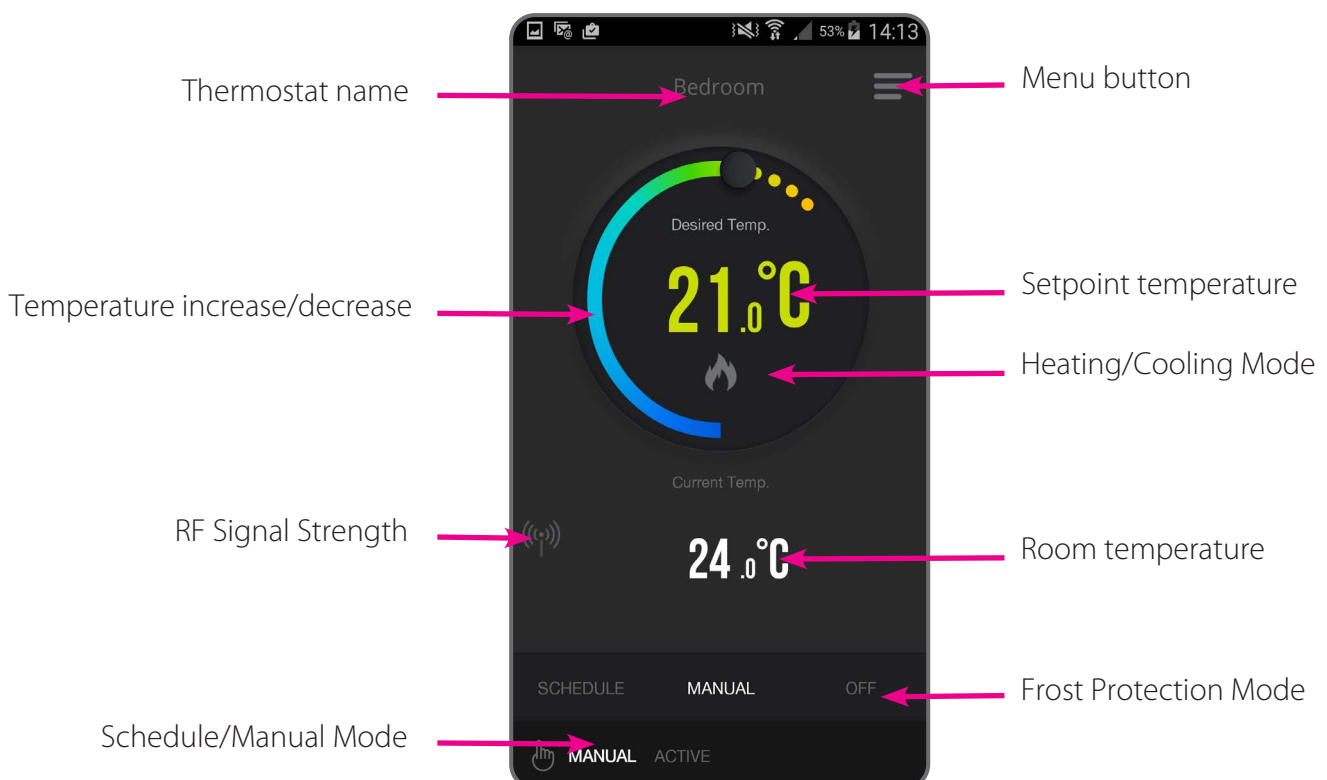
53% 14:13

Thermostat name

Bedroom

Menu button

Desired Temp.

Temperature increase/decrease

21.0°C

Setpoint temperature

Heating/Cooling Mode

Current Temp.

RF Signal Strength

24.0°C

Room temperature

SCHEDULE

MANUAL

OFF

Frost Protection Mode

Schedule/Manual Mode

MANUAL ACTIVE